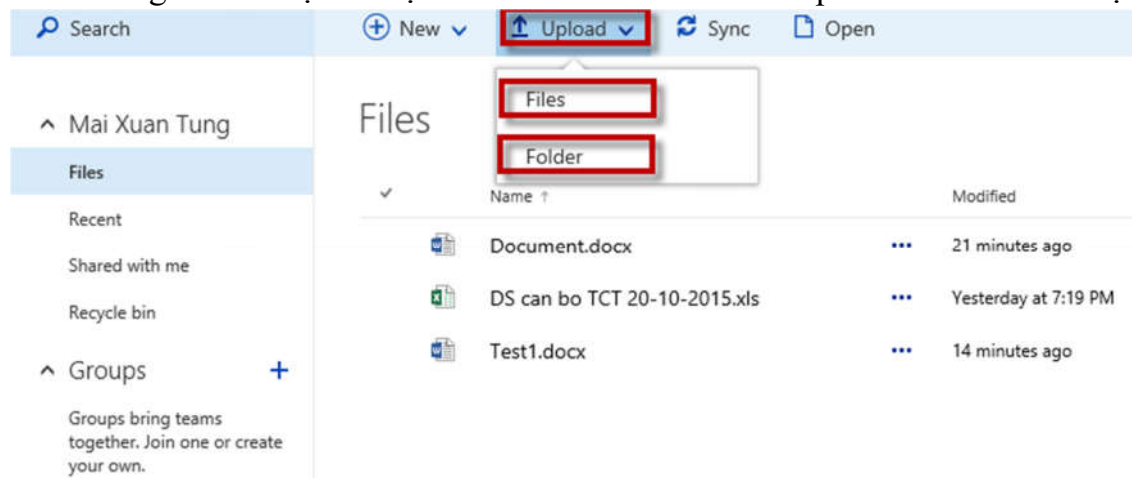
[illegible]

Search

New

Upload

Sync

Open

Files

Folder

Mai Xuan Tung

Files

Recent

Shared with me

Recycle bin

Groups +

Groups bring teams together. Join one or create your own.

Files

| ✓ | Name ↑ | | Modified |
|---|---|---|---|
| | Document.docx | ••• | 21 minutes ago |
| | DS can bo TCT 20-10-2015.xls | ••• | Yesterday at 7:19 PM |
| | Test1.docx | ••• | 14 minutes ago |